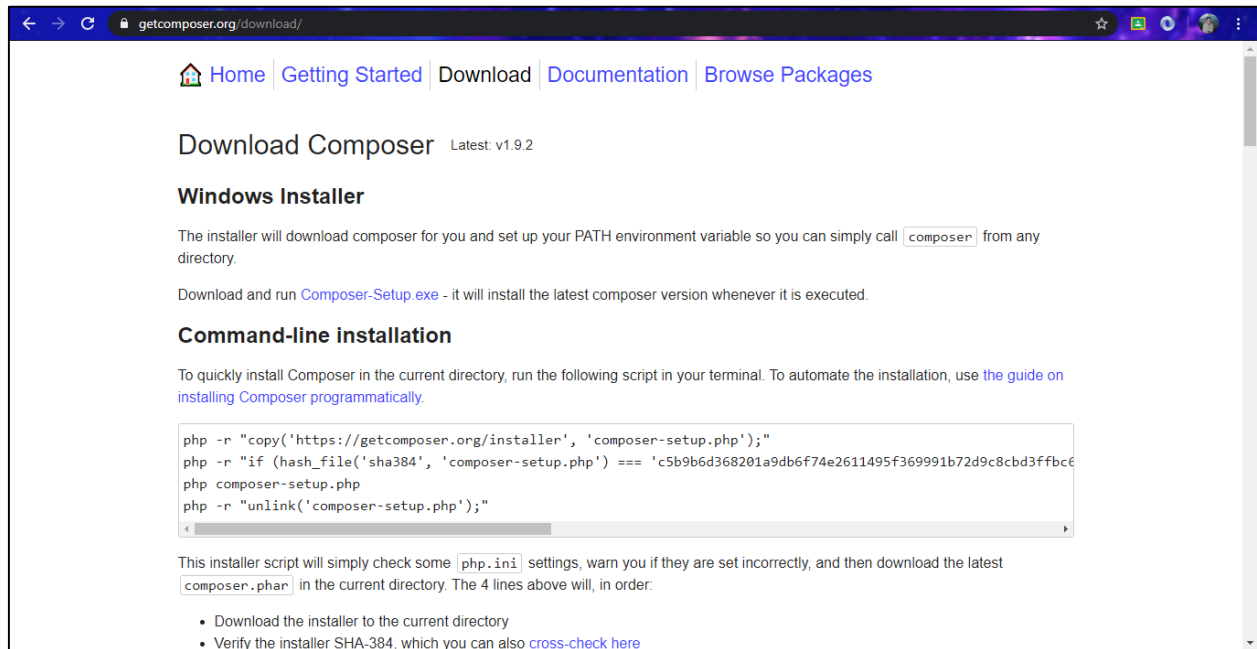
getcomposer.org/download/

Home | Getting Started | Download | Documentation | Browse Packages

Download Composer Latest: v1.9.2

Windows Installer

The installer will download composer for you and set up your PATH environment variable so you can simply call `composer` from any directory.

Download and run Composer-Setup.exe - it will install the latest composer version whenever it is executed.

Command-line installation

To quickly install Composer in the current directory, run the following script in your terminal. To automate the installation, use the guide on installing Composer programmatically.

php -r "copy('https://getcomposer.org/installer', 'composer-setup.php');"
php -r "if (hash_file('sha384', 'composer-setup.php') === 'c5b9b6d368201a9db6f74e2611495f369991b72d9c8cbd3ffbc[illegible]
php composer-setup.php
php -r "unlink('composer-setup.php');"

This installer script will simply check some `php.ini` settings, warn you if they are set incorrectly, and then download the latest `composer.phar` in the current directory. The 4 lines above will, in order:

- Download the installer to the current directory
- Verify the installer SHA-384, which you can also cross-check here